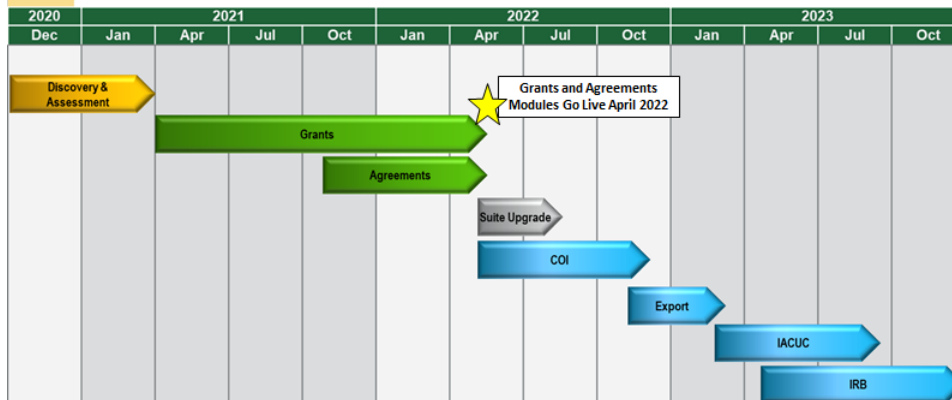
| 2020 | 2021 | | | | 2022 | | | | 2023 | | | |
|---|---|---|---|---|---|---|---|---|---|---|---|---|
| Dec | Jan | Apr | Jul | Oct | Jan | Apr | Jul | Oct | Jan | Apr | Jul | Oct |

Discovery & Assessment

Grants and Agreements Modules Go Live April 2022

Grants

Agreements

Suite Upgrade

COI

Export

IACUC

IRB